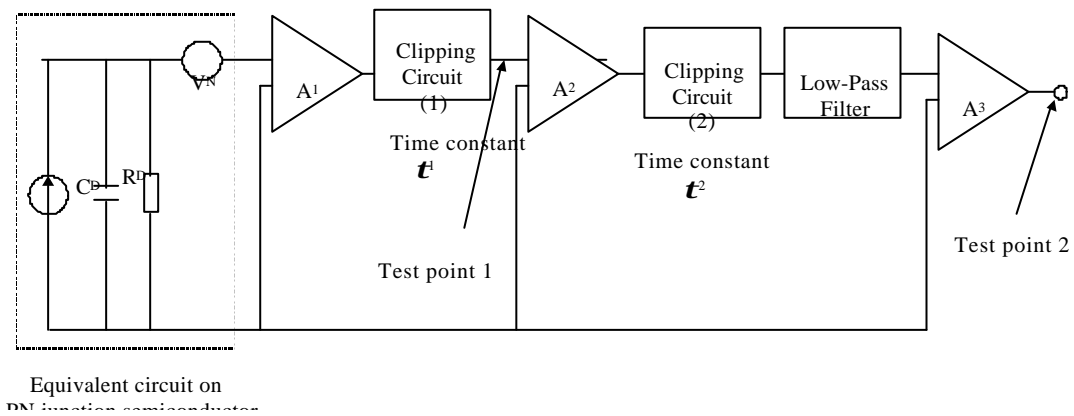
$C_D$ $R_D$ $V_N$ $A_1$

Clipping Circuit (1)

Time constant $t_1$

Test point 1

$A_2$

Clipping Circuit (2)

Time constant $t_2$

Low-Pass Filter

$A_3$

Test point 2

Equivalent circuit on PN junction semiconductor